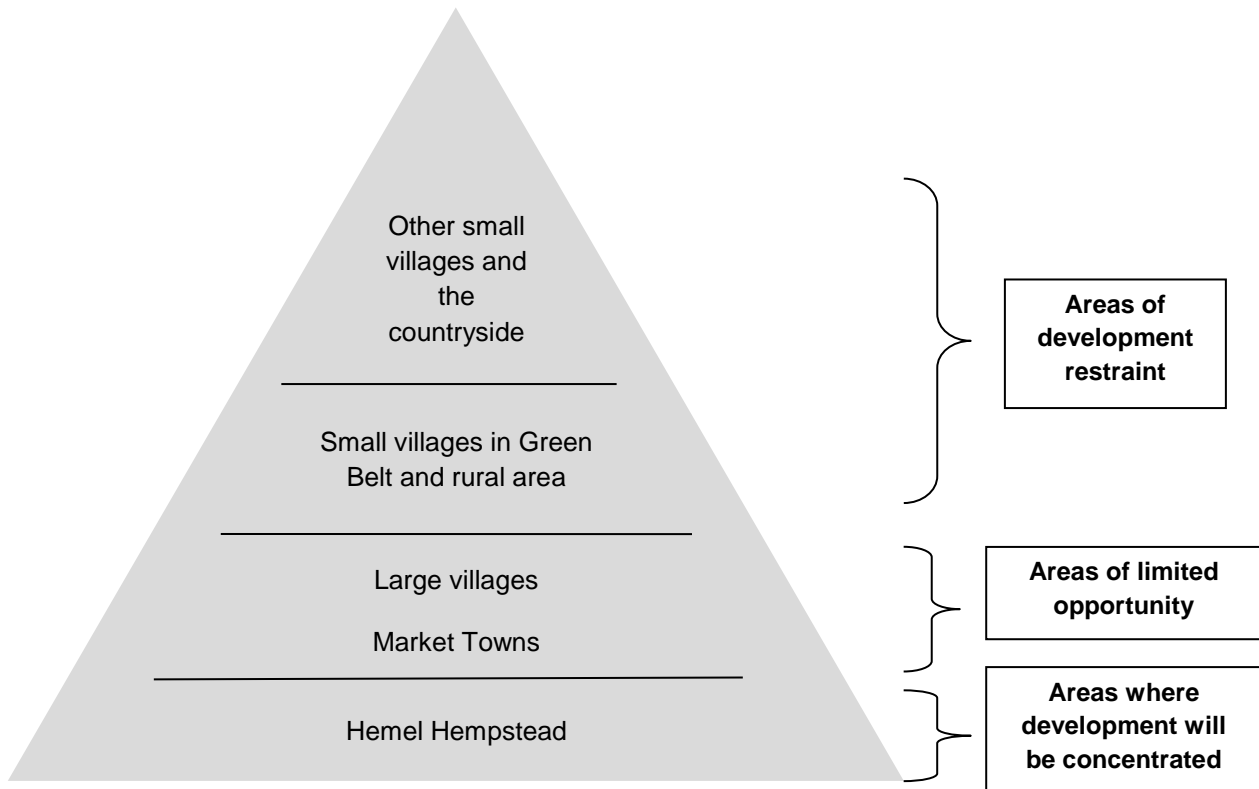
Other small villages and the countryside

Small villages in Green Belt and rural area

Large villages

Market Towns

Hemel Hempstead

**Areas of development restraint**

**Areas of limited opportunity**

**Areas where development will be concentrated**